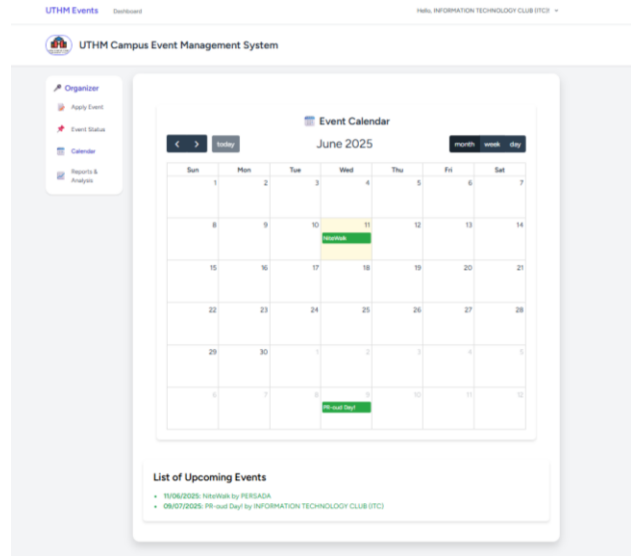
UTHM Events Dashboard

Hello, INFORMATION TECHNOLOGY CLUB (ITC)

UTHM Campus Event Management System

Organizer

Apply Event

Event Status

Calendar

Reports & Analysis

Event Calendar

< > today

June 2025

month week day

| Sun | Mon | Tue | Wed | Thu | Fri | Sat |
|---|---|---|---|---|---|---|
| 1 | 2 | 3 | 4 | 5 | 6 | 7 |
| 8 | 9 | 10 | 11 NiteWalk | 12 | 13 | 14 |
| 15 | 16 | 17 | 18 | 19 | 20 | 21 |
| 22 | 23 | 24 | 25 | 26 | 27 | 28 |
| 29 | 30 | 1 | 2 | 3 | 4 | 5 |
| 6 | 7 | 8 | 9 PR-oud Day! | 10 | 11 | 12 |

List of Upcoming Events

• 11/06/2025: NiteWalk by PERSADA
• 09/07/2025: PR-oud Day! by INFORMATION TECHNOLOGY CLUB (ITC)